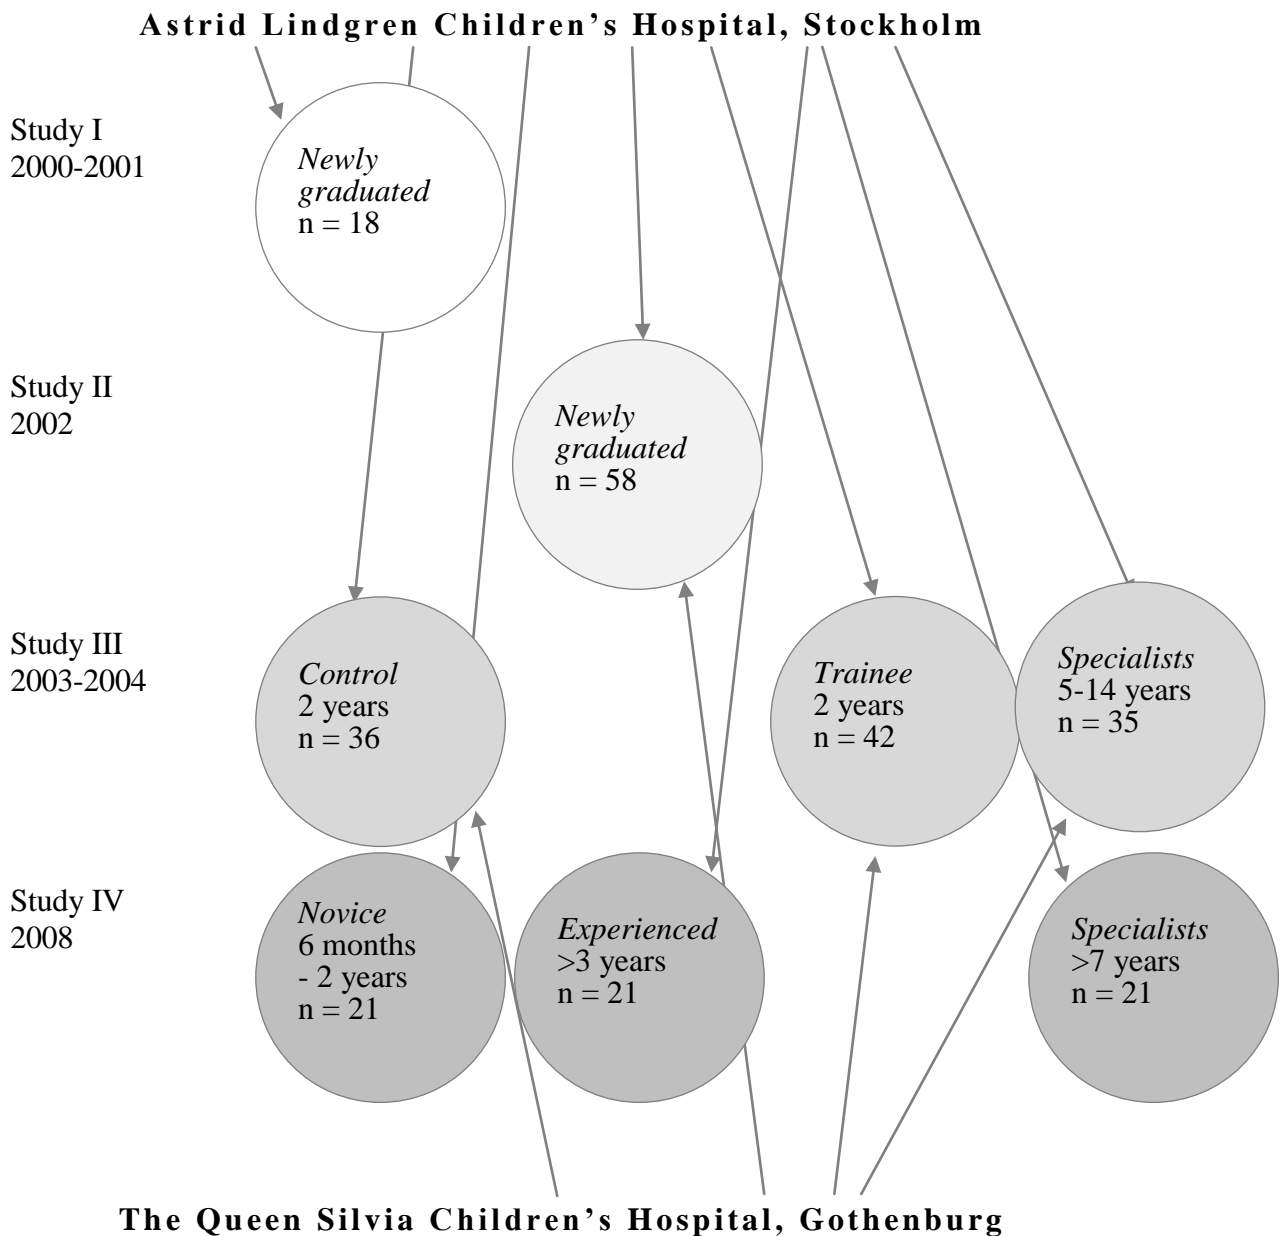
Astrid Lindgren Children's Hospital, Stockholm

Study I
2000-2001

Newly graduated
n = 18

Study II
2002

Newly graduated
n = 58

Study III
2003-2004

Control
2 years
n = 36

Trainee
2 years
n = 42

Specialists
5-14 years
n = 35

Study IV
2008

Novice
6 months - 2 years
n = 21

Experienced
>3 years
n = 21

Specialists
>7 years
n = 21

The Queen Silvia Children's Hospital, Gothenburg